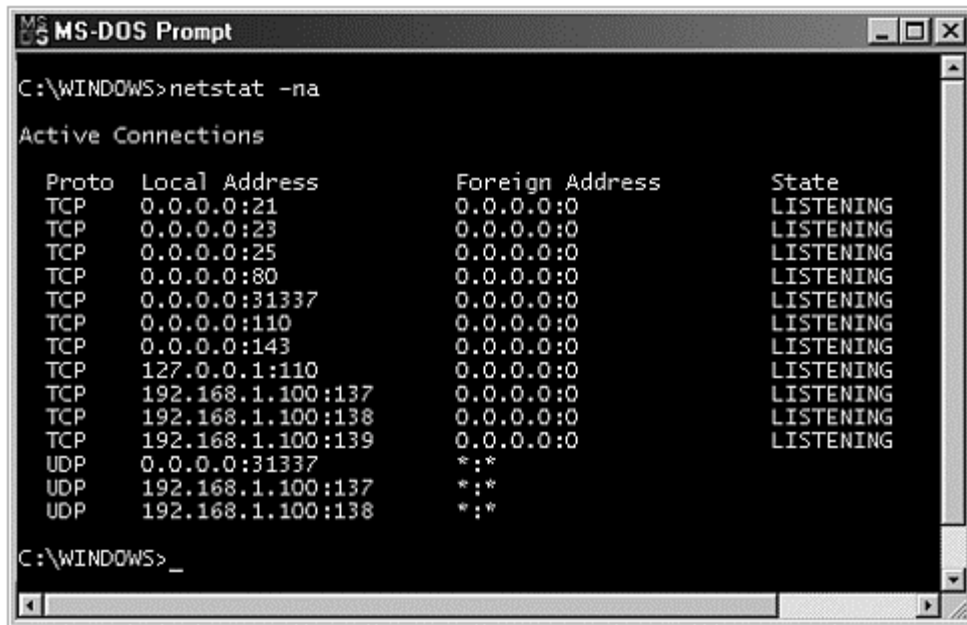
MS-DOS Prompt

C:\WINDOWS>netstat -na

Active Connections

| Proto | Local Address | Foreign Address | State |
|---|---|---|---|
| TCP | 0.0.0.0:21 | 0.0.0.0:0 | LISTENING |
| TCP | 0.0.0.0:23 | 0.0.0.0:0 | LISTENING |
| TCP | 0.0.0.0:25 | 0.0.0.0:0 | LISTENING |
| TCP | 0.0.0.0:80 | 0.0.0.0:0 | LISTENING |
| TCP | 0.0.0.0:31337 | 0.0.0.0:0 | LISTENING |
| TCP | 0.0.0.0:110 | 0.0.0.0:0 | LISTENING |
| TCP | 0.0.0.0:143 | 0.0.0.0:0 | LISTENING |
| TCP | 127.0.0.1:110 | 0.0.0.0:0 | LISTENING |
| TCP | 192.168.1.100:137 | 0.0.0.0:0 | LISTENING |
| TCP | 192.168.1.100:138 | 0.0.0.0:0 | LISTENING |
| TCP | 192.168.1.100:139 | 0.0.0.0:0 | LISTENING |
| UDP | 0.0.0.0:31337 | \*:\* | |
| UDP | 192.168.1.100:137 | \*:\* | |
| UDP | 192.168.1.100:138 | \*:\* | |

C:\WINDOWS>_